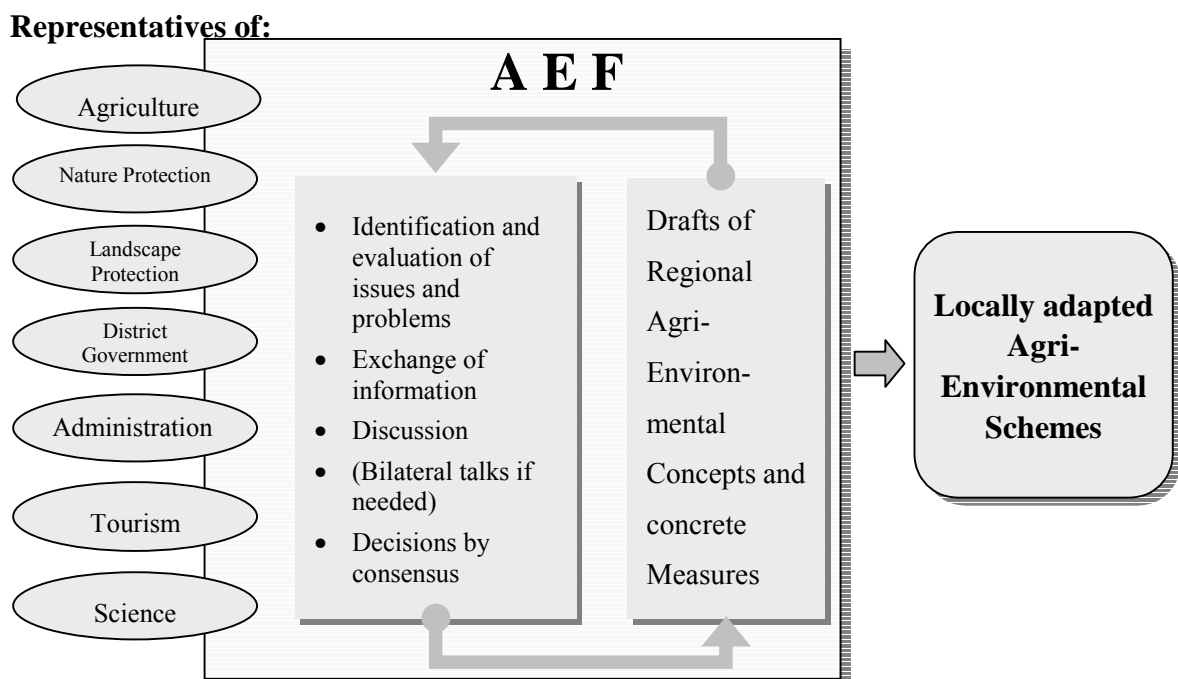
**Representatives of:**

Agriculture

Nature Protection

Landscape Protection

District Government

Administration

Tourism

Science

**A E F**

- Identification and evaluation of issues and problems
- Exchange of information
- Discussion
- (Bilateral talks if needed)
- Decisions by consensus

Drafts of Regional Agri-Environmental Concepts and concrete Measures

**Locally adapted Agri-Environmental Schemes**